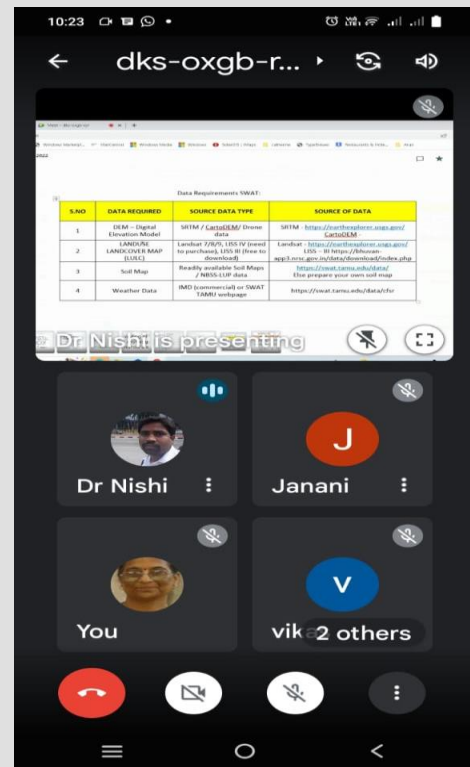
10:23

dks-oxgb-r...

Data Requirements SWAT:

| S.NO | DATA REQUIRED | SOURCE DATA TYPE | SOURCE OF DATA |
|---|---|---|---|
| 1 | DEM – Digital Elevation Model | SRTM / CartoDEM/ Drone data | SRTM - https://earthexplorer.usgs.gov/ CartoDEM |
| 2 | LANDUSE LANDCOVER MAP (LULC) | Landsat 7/8/9, LISS IV (need to purchase), LISS III (free to download) | Landsat - https://earthexplorer.usgs.gov/ LISS – III https://bhuvan-app3.nrsc.gov.in/data/download/index.php |
| 3 | Soil Map | Readily available Soil Maps / NBSS-LUP data | https://swat.tamu.edu/data/ Else prepare your own soil map |
| 4 | Weather Data | IMD (commercial) or SWAT TAMU webpage | https://swat.tamu.edu/data/cfsr |

Dr Nishi is presenting

J

Dr Nishi

Janani

V

You

vik 2 others